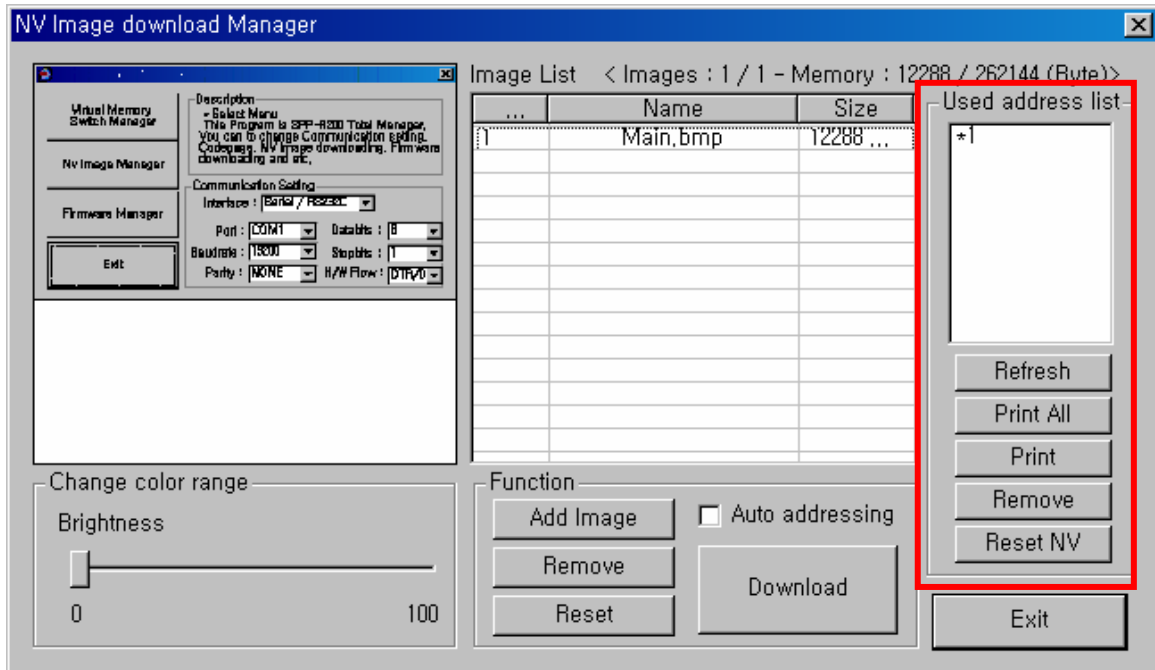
NV Image download Manager

Virtual Memory Switch Manager

Nv Image Manager

Firmware Manager

Exit

Description
- Select Menu
This Program is SPP-R200 Total Manager, You can to change Communication setting, Codepage, NV image downloading, Firmware downloading and etc,

Communication Setting
Interface : Serial / RS232C
Port : COM1
Databits : 8
Baudrate : 19200
Stopbits : 1
Parity : NONE
H/W Flow : DTR/D

Image List < Images : 1 / 1 - Memory : 12288 / 262144 (Byte)>

| ... | Name | Size |
|---|---|---|
| 1 | Main,bmp | 12288 ... |

Used address list
*1

Refresh
Print All
Print
Remove
Reset NV

Change color range
Brightness
0
100

Function
Add Image
Auto addressing
Remove
Download
Reset

Exit